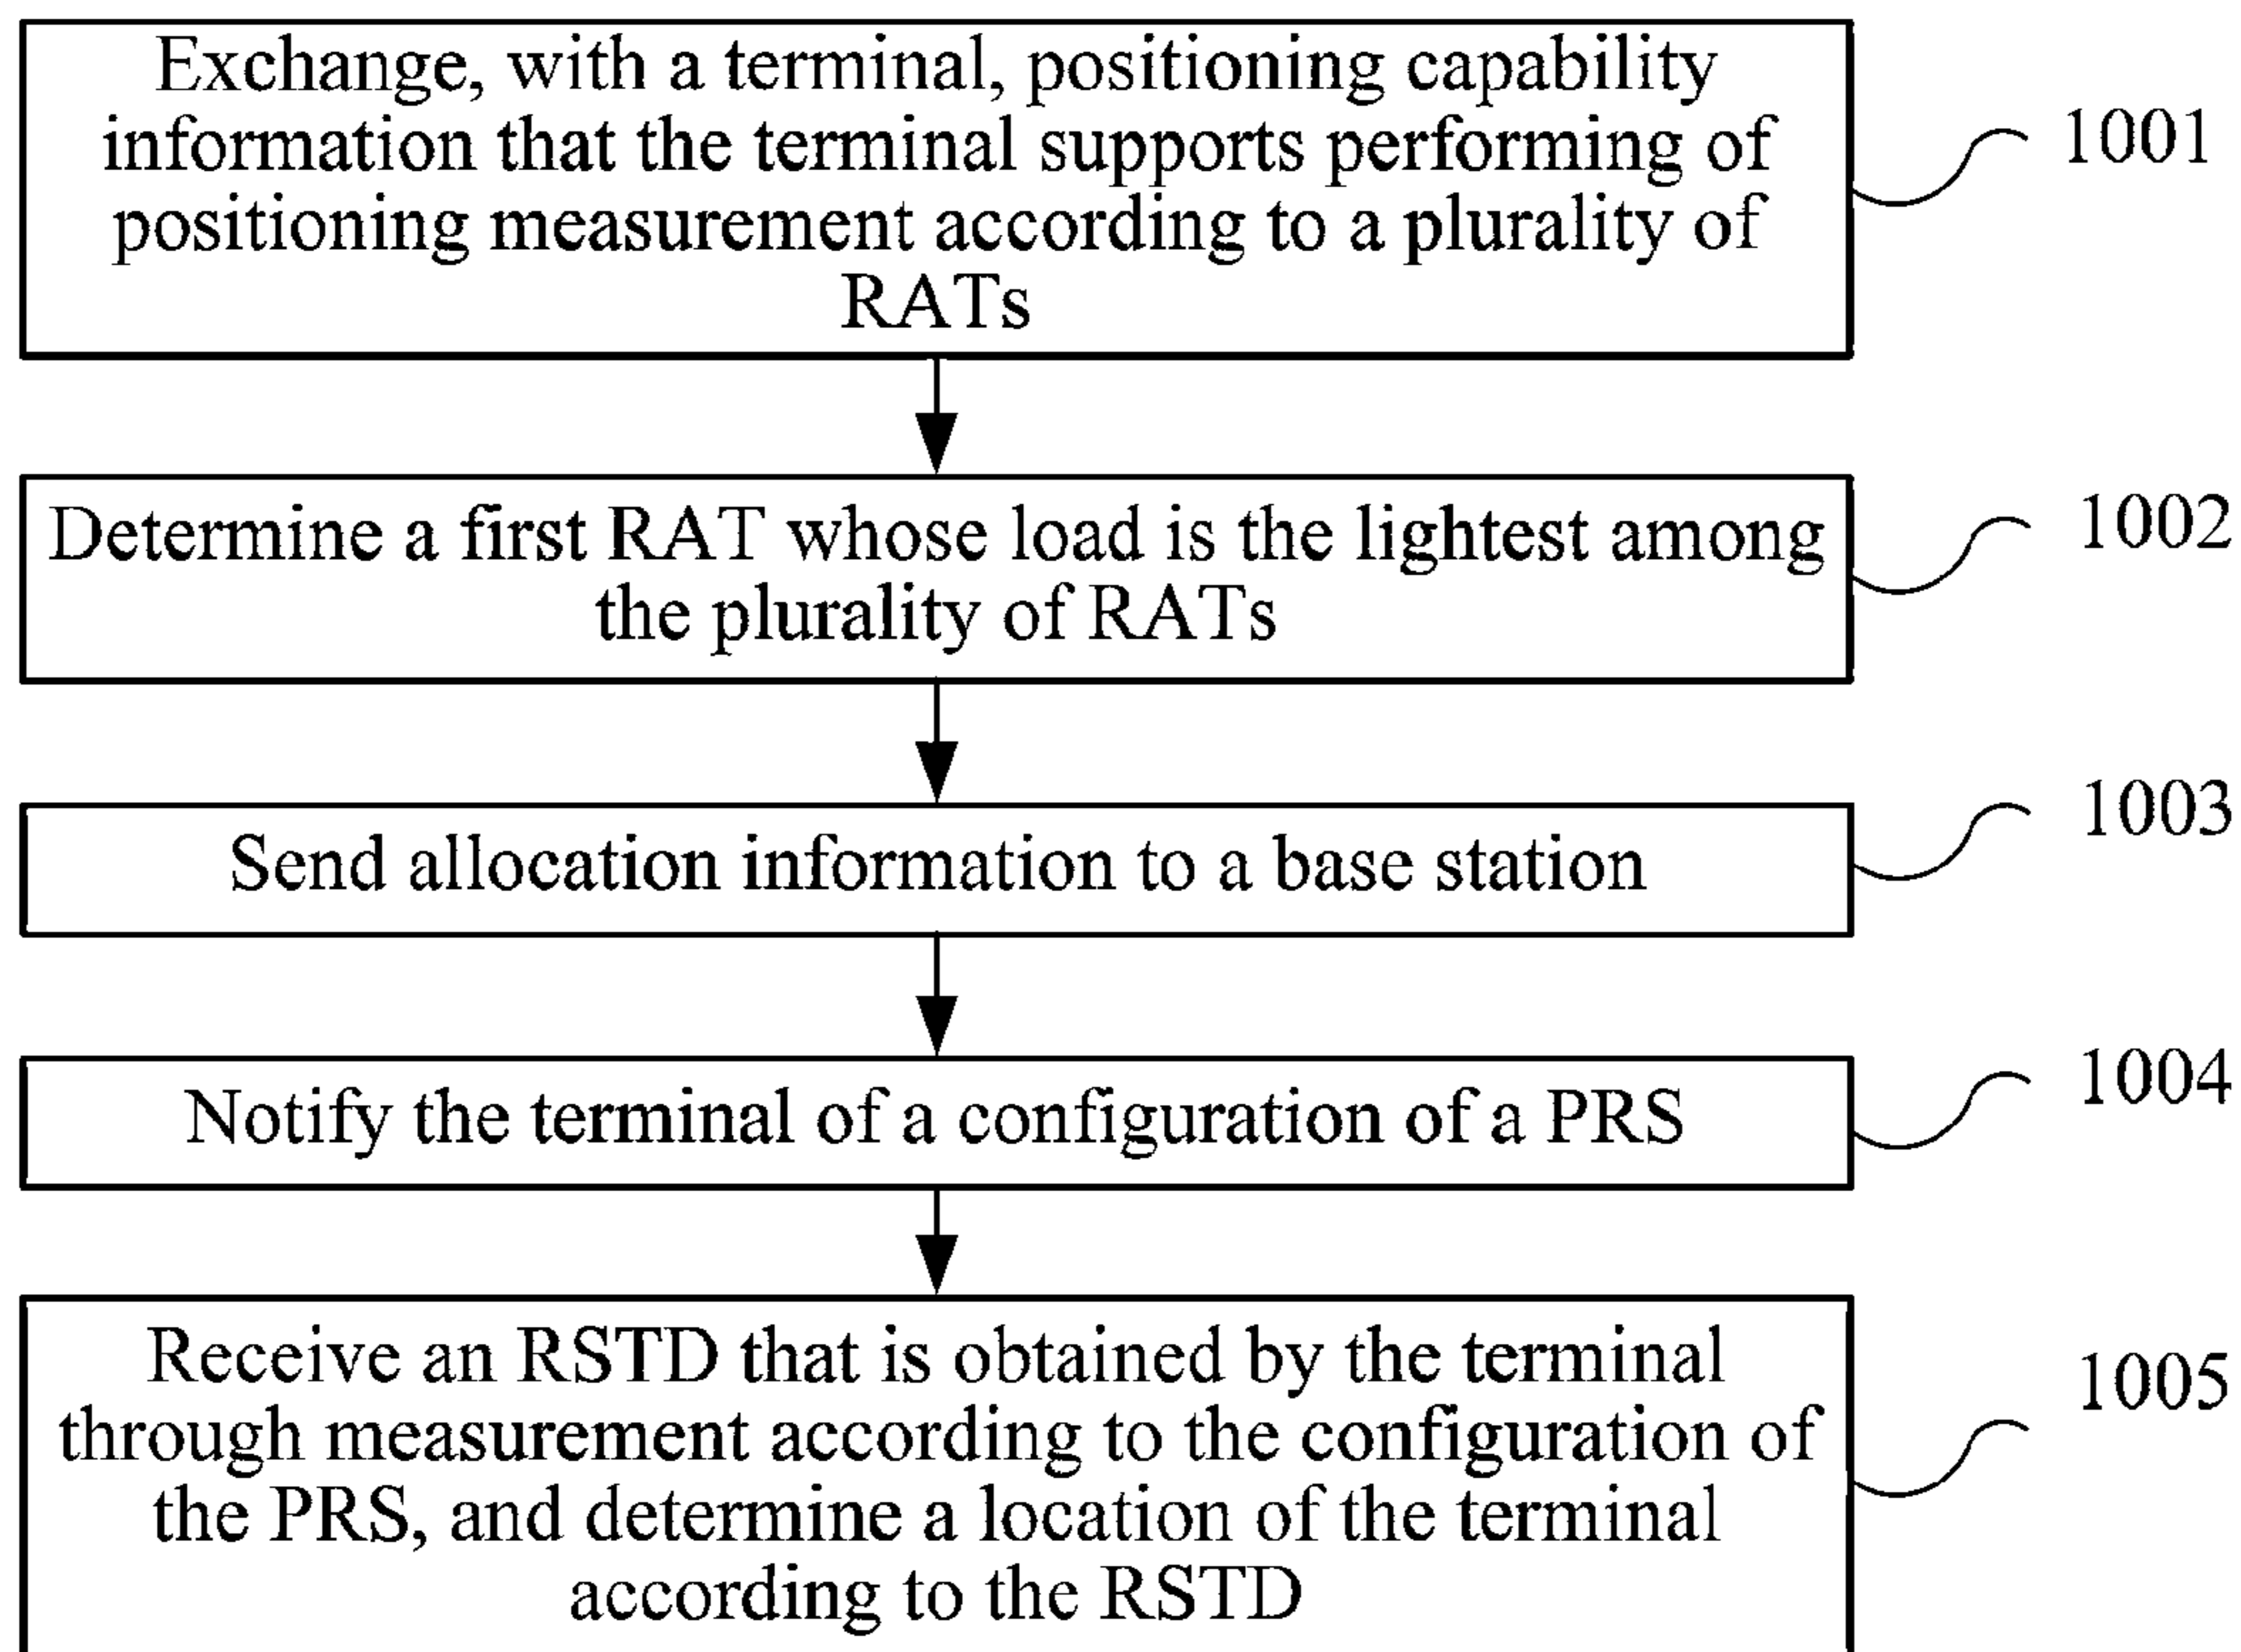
Exchange, with a terminal, positioning capability information that the terminal supports performing of positioning measurement according to a plurality of RATs

1001

Determine a first RAT whose load is the lightest among the plurality of RATs

1002

Send allocation information to a base station

1003

Notify the terminal of a configuration of a PRS

1004

Receive an RSTD that is obtained by the terminal through measurement according to the configuration of the PRS, and determine a location of the terminal according to the RSTD

1005